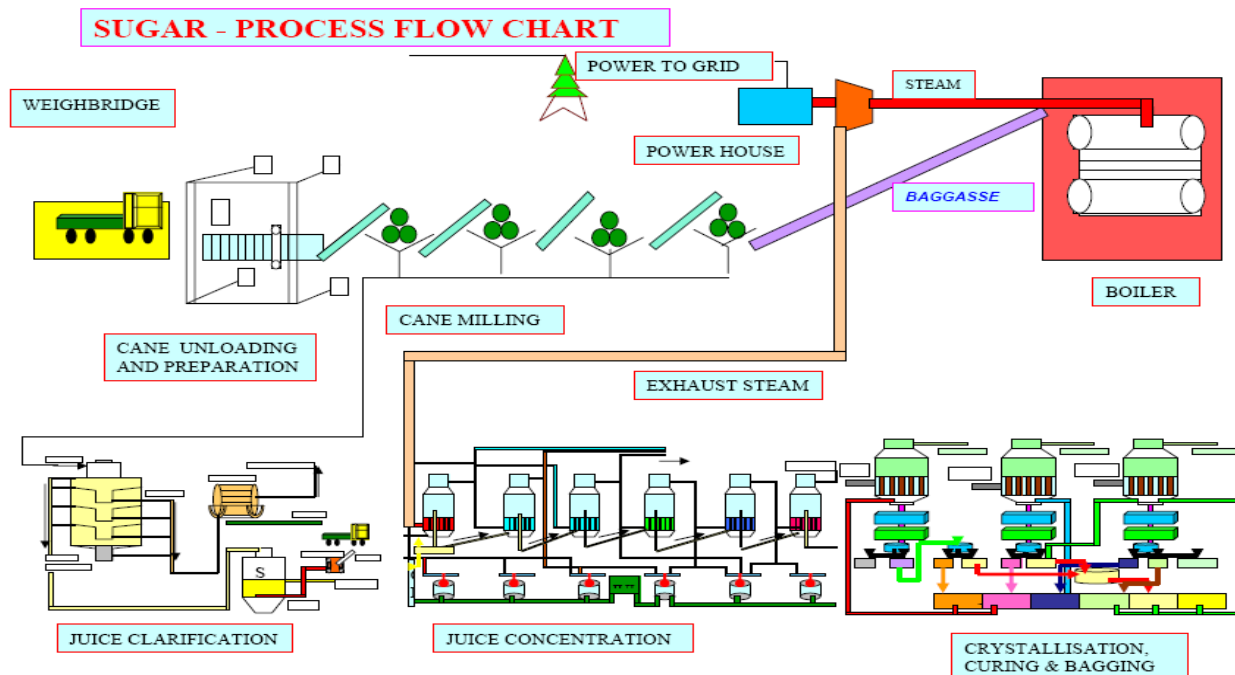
SUGAR - PROCESS FLOW CHART

POWER TO GRID

STEAM

WEIGHBRIDGE

POWER HOUSE

BAGGASSE

BOILER

CANE MILLING

CANE UNLOADING AND PREPARATION

EXHAUST STEAM

S

JUICE CLARIFICATION

JUICE CONCENTRATION

CRYSTALLISATION, CURING & BAGGING